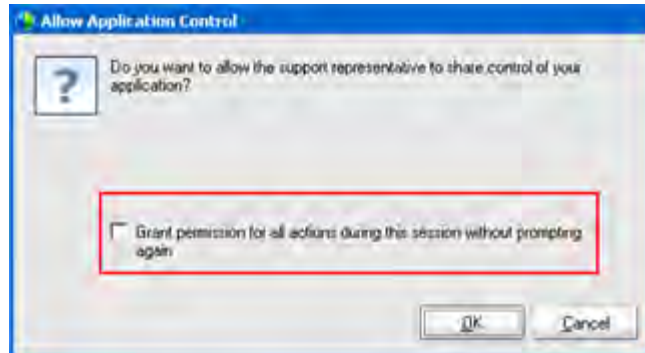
Allow Application Control

?

Do you want to allow the support representative to share control of your application?

Grant permission for all actions during this session without prompting again

OK

Cancel